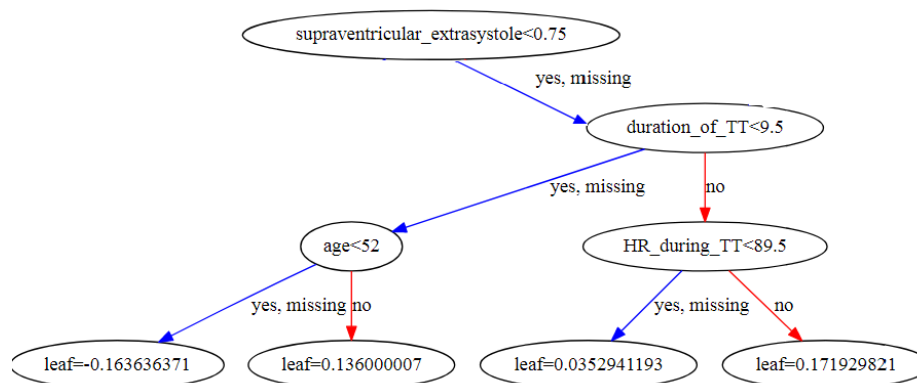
supraventricular_extrasystole<0.75

yes, missing

duration_of_TT<9.5

yes, missing

no

age<52

HR_during_TT<89.5

yes, missing

no

yes, missing

no

leaf=-0.163636371

leaf=0.136000007

leaf=0.0352941193

leaf=0.171929821